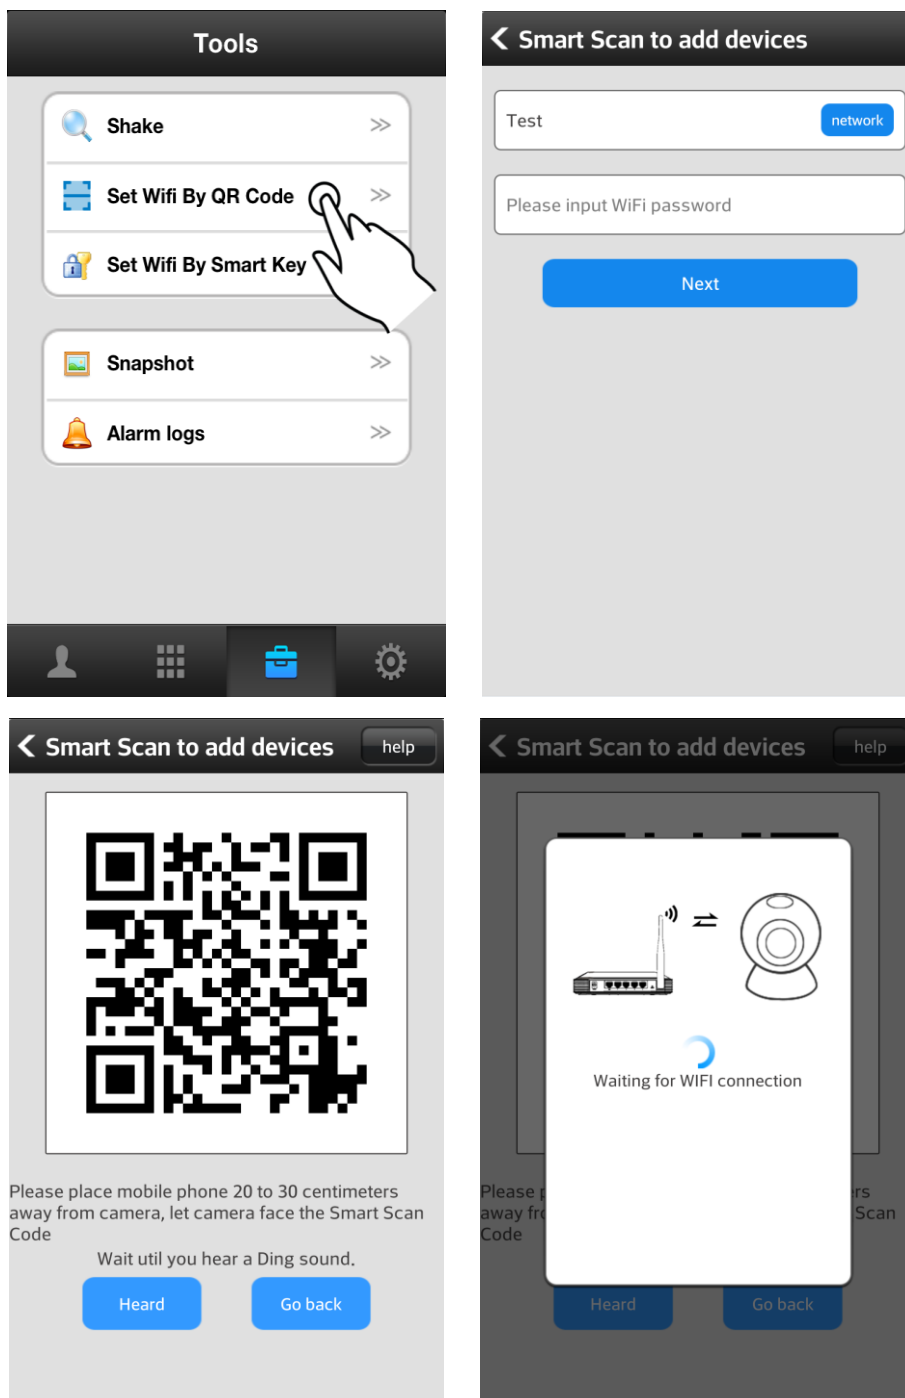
Tools

Shake >>

Set Wifi By QR Code >>

Set Wifi By Smart Key

Snapshot >>

Alarm logs >>

Smart Scan to add devices

Test network

Please input WiFi password

Next

Smart Scan to add devices help

Please place mobile phone 20 to 30 centimeters away from camera, let camera face the Smart Scan Code

Wait util you hear a Ding sound.

Heard Go back

Smart Scan to add devices help

Waiting for WIFI connection

Please p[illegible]rs away fr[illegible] Scan Code

Heard Go back